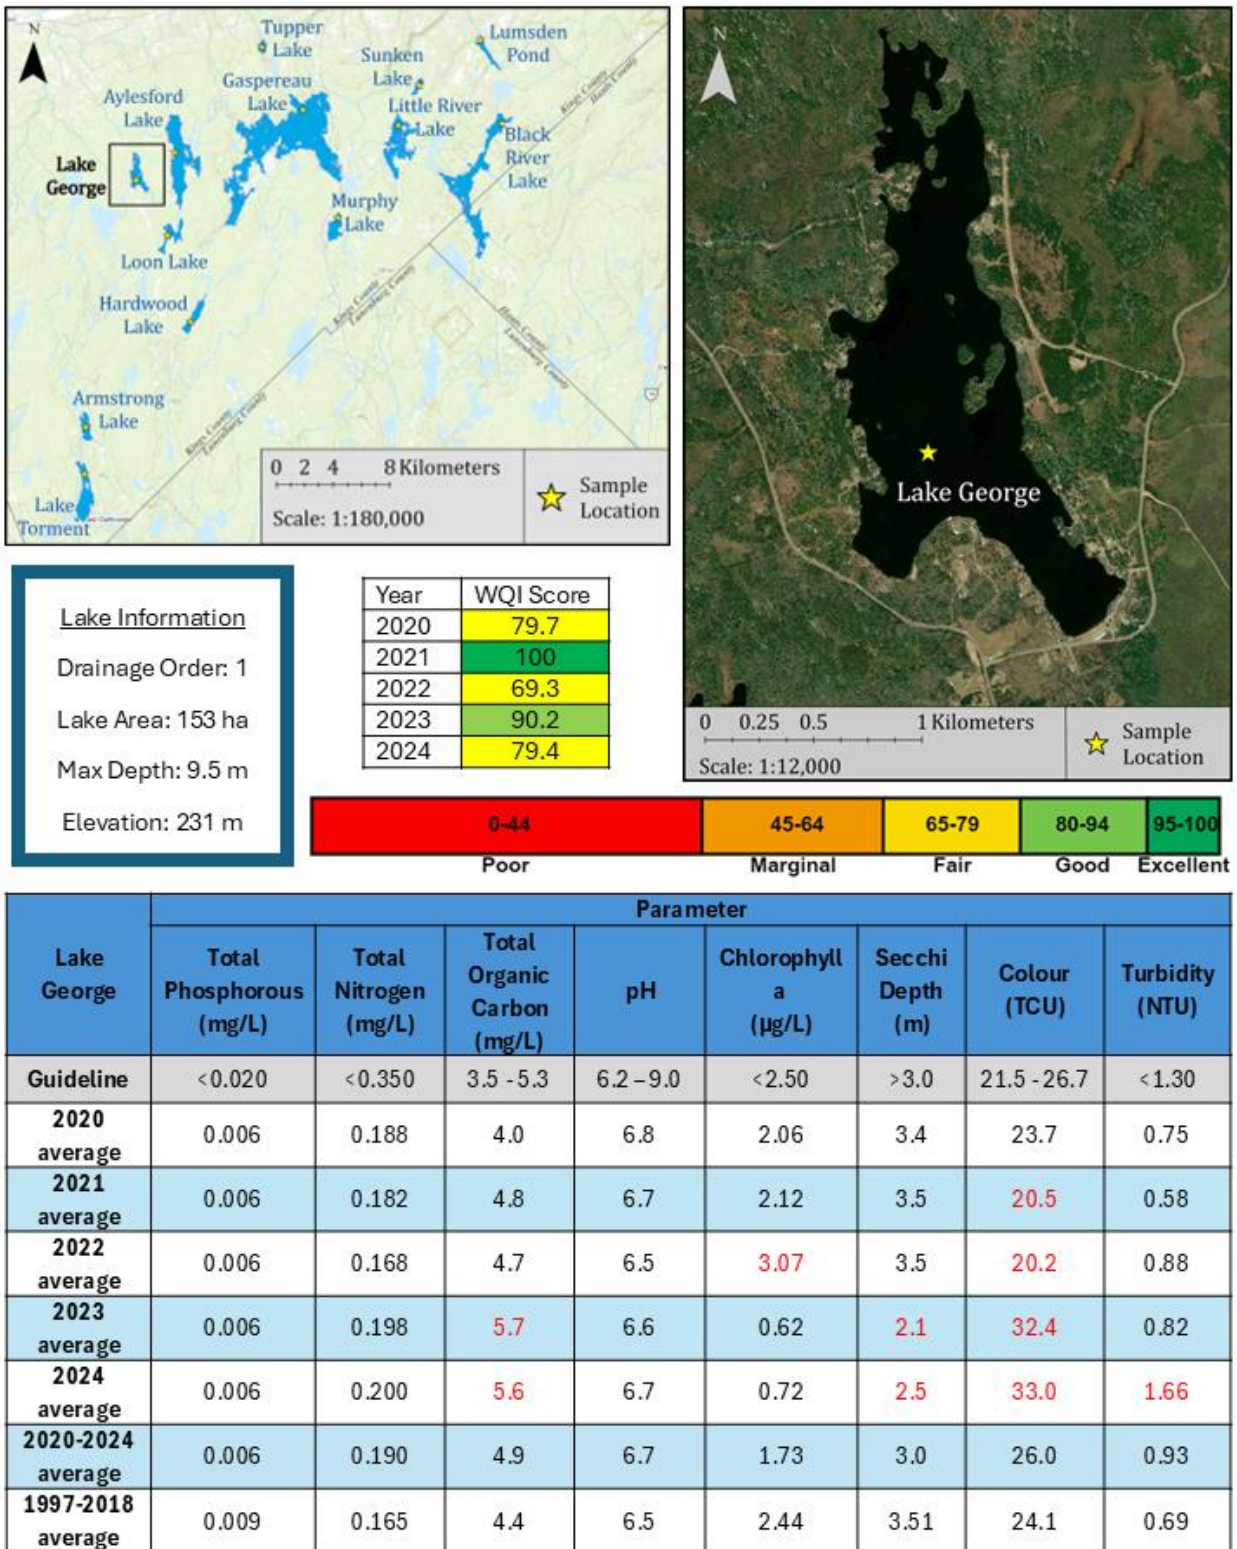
N

Tupper Lake

Lumsden Pond

Sunken Lake

Gaspereau Lake

Aylesford Lake

Little River Lake

Black River Lake

Lake George

Murphy Lake

Loon Lake

Hardwood Lake

Armstrong Lake

Lake Torment

Kings County Hants County

Kings County Lunenburg County

Hants County Lunenburg County

Kings County Lunenburg County

0 2 4 8 Kilometers

Scale: 1:180,000

Sample Location

N

Lake George

0 0.25 0.5 1 Kilometers

Scale: 1:12,000

Sample Location

Lake Information

Drainage Order: 1

Lake Area: 153 ha

Max Depth: 9.5 m

Elevation: 231 m

| Year | WQI Score |
|---|---|
| 2020 | 79.7 |
| 2021 | 100 |
| 2022 | 69.3 |
| 2023 | 90.2 |
| 2024 | 79.4 |

| 0-44 | 45-64 | 65-79 | 80-94 | 95-100 |
|---|---|---|---|---|
| Poor | Marginal | Fair | Good | Excellent |

| Lake George | Total Phosphorous (mg/L) | Total Nitrogen (mg/L) | Total Organic Carbon (mg/L) | pH | Chlorophyll a (µg/L) | Secchi Depth (m) | Colour (TCU) | Turbidity (NTU) |
|---|---|---|---|---|---|---|---|---|
| | Parameter | | | | | | | |
| Guideline | <0.020 | <0.350 | 3.5 - 5.3 | 6.2 – 9.0 | <2.50 | >3.0 | 21.5 - 26.7 | <1.30 |
| 2020 average | 0.006 | 0.188 | 4.0 | 6.8 | 2.06 | 3.4 | 23.7 | 0.75 |
| 2021 average | 0.006 | 0.182 | 4.8 | 6.7 | 2.12 | 3.5 | 20.5 | 0.58 |
| 2022 average | 0.006 | 0.168 | 4.7 | 6.5 | 3.07 | 3.5 | 20.2 | 0.88 |
| 2023 average | 0.006 | 0.198 | 5.7 | 6.6 | 0.62 | 2.1 | 32.4 | 0.82 |
| 2024 average | 0.006 | 0.200 | 5.6 | 6.7 | 0.72 | 2.5 | 33.0 | 1.66 |
| 2020-2024 average | 0.006 | 0.190 | 4.9 | 6.7 | 1.73 | 3.0 | 26.0 | 0.93 |
| 1997-2018 average | 0.009 | 0.165 | 4.4 | 6.5 | 2.44 | 3.51 | 24.1 | 0.69 |